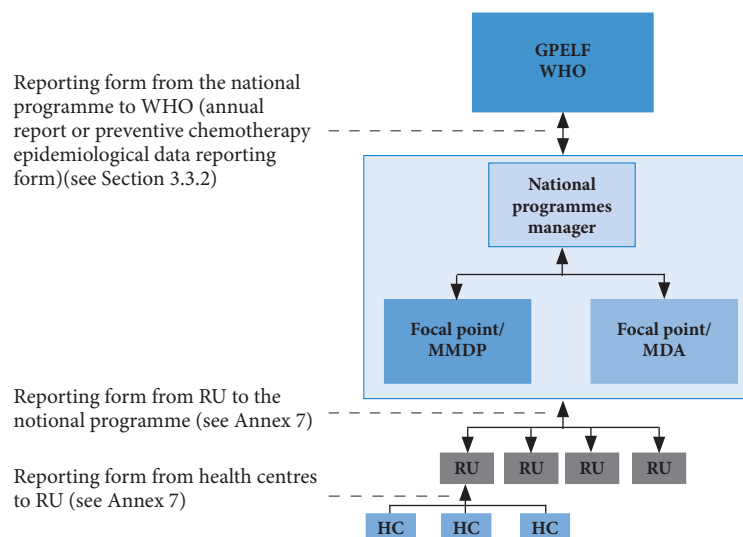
GPELF
WHO

Reporting form from the national programme to WHO (annual report or preventive chemotherapy epidemiological data reporting form)(see Section 3.3.2)

National programmes manager

Focal point/ MMDP

Focal point/ MDA

Reporting form from RU to the notional programme (see Annex 7)

RU RU RU RU

Reporting form from health centres to RU (see Annex 7)

HC HC HC